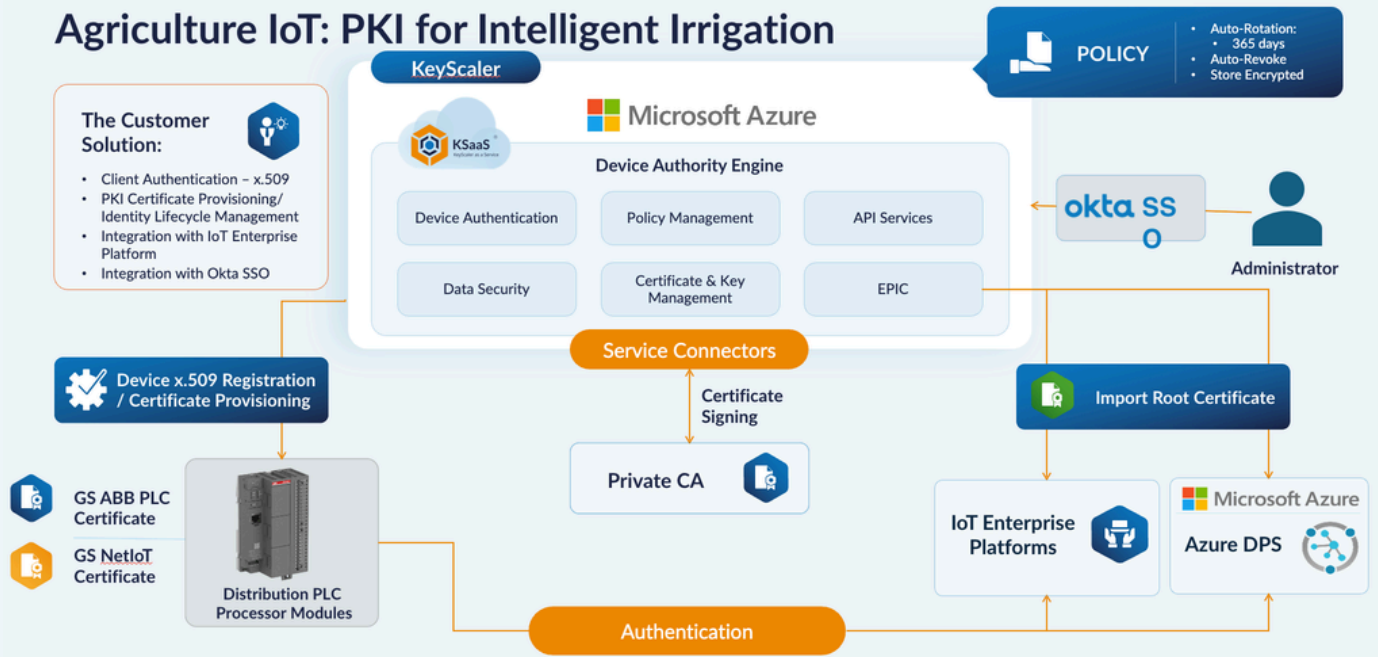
Agriculture IoT: PKI for Intelligent Irrigation

KeyScaler

POLICY

- Auto-Rotation:
  - 365 days
- Auto-Revoke
- Store Encrypted

The Customer Solution:

- Client Authentication – x.509
- PKI Certificate Provisioning/ Identity Lifecycle Management
- Integration with IoT Enterprise Platform
- Integration with Okta SSO

KSaaS
KeyScaler as a Service

Microsoft Azure

Device Authority Engine

| Device Authentication | Policy Management | API Services |
|---|---|---|
| Data Security | Certificate & Key Management | EPIC |

okta SS O

Administrator

Service Connectors

Device x.509 Registration / Certificate Provisioning

Certificate Signing

Import Root Certificate

GS ABB PLC Certificate

GS NetIoT Certificate

Distribution PLC Processor Modules

Private CA

IoT Enterprise Platforms

Microsoft Azure

Azure DPS

Authentication